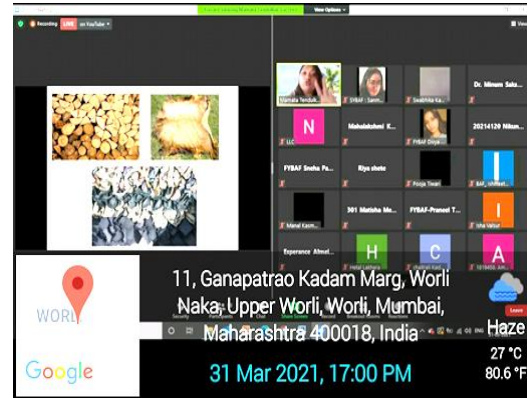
Recording LIVE on YouTube

View Options

Mamata Tendulk...

SYBAF | Sanm...

Swabhika Ka...

Dr. Minum Saks...

N

Mahalakshmi K...

FYBAF Divya ...

20214120 Nikun...

FYBAF Sneha Pa...

Riya shete

Pooja Tiwari

BAF_Vrinall...

Manal Karm...

301 Manisha Mo...

FYBAF-Praneel T...

Isha Vatur

Experience Abou...

H

C

I

Leave

WORLI

Google

11, Ganapatrao Kadam Marg, Worli Naka, Upper Worli, Worli, Mumbai, Maharashtra 400018, India

31 Mar 2021, 17:00 PM

Haze

27 °C

80.6 °F